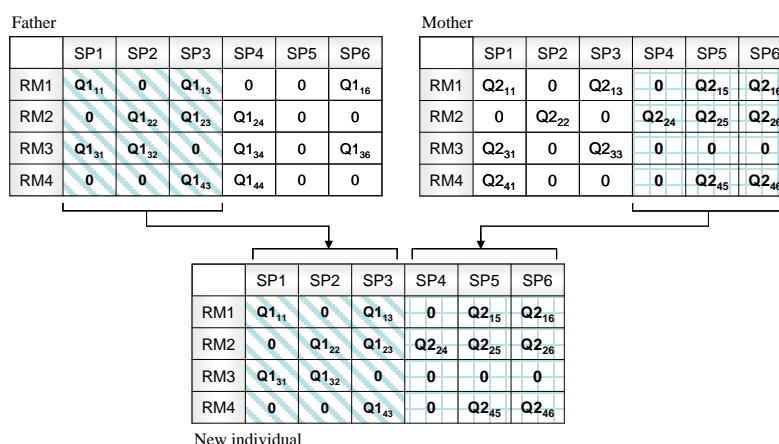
Father

| | SP1 | SP2 | SP3 | SP4 | SP5 | SP6 |
|---|---|---|---|---|---|---|
| RM1 | $Q1_{11}$ | 0 | $Q1_{13}$ | 0 | 0 | $Q1_{16}$ |
| RM2 | 0 | $Q1_{22}$ | $Q1_{23}$ | $Q1_{24}$ | 0 | 0 |
| RM3 | $Q1_{31}$ | $Q1_{32}$ | 0 | $Q1_{34}$ | 0 | $Q1_{36}$ |
| RM4 | 0 | 0 | $Q1_{43}$ | $Q1_{44}$ | 0 | 0 |

Mother

| | SP1 | SP2 | SP3 | SP4 | SP5 | SP6 |
|---|---|---|---|---|---|---|
| RM1 | $Q2_{11}$ | 0 | $Q2_{13}$ | 0 | $Q2_{15}$ | $Q2_{16}$ |
| RM2 | 0 | $Q2_{22}$ | 0 | $Q2_{24}$ | $Q2_{25}$ | $Q2_{26}$ |
| RM3 | $Q2_{31}$ | 0 | $Q2_{33}$ | 0 | 0 | 0 |
| RM4 | $Q2_{41}$ | 0 | 0 | 0 | $Q2_{45}$ | $Q2_{46}$ |

| | SP1 | SP2 | SP3 | SP4 | SP5 | SP6 |
|---|---|---|---|---|---|---|
| RM1 | $Q1_{11}$ | 0 | $Q1_{13}$ | 0 | $Q2_{15}$ | $Q2_{16}$ |
| RM2 | 0 | $Q1_{22}$ | $Q1_{23}$ | $Q2_{24}$ | $Q2_{25}$ | $Q2_{26}$ |
| RM3 | $Q1_{31}$ | $Q1_{32}$ | 0 | 0 | 0 | 0 |
| RM4 | 0 | 0 | $Q1_{43}$ | 0 | $Q2_{45}$ | $Q2_{46}$ |

New individual